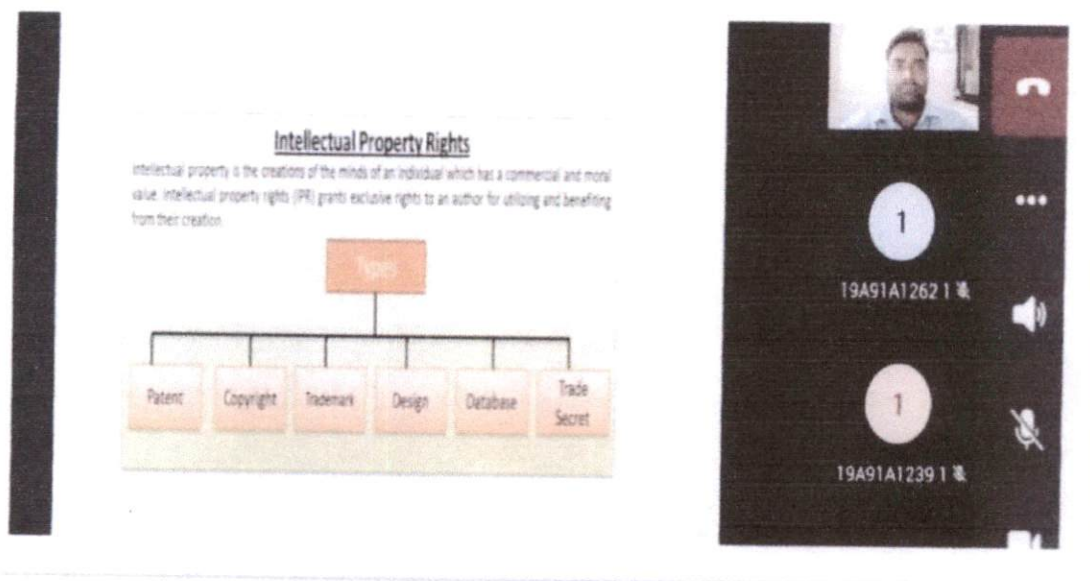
Intellectual Property Rights

Intellectual property is the creations of the minds of an individual which has a commercial and moral value. Intellectual property rights (IPR) grants exclusive rights to an author for utilizing and benefiting from their creation.

Types

Patent
Copyright
Trademark
Design
Database
Trade Secret

1
19A91A1262 1

1
19A91A1239 1